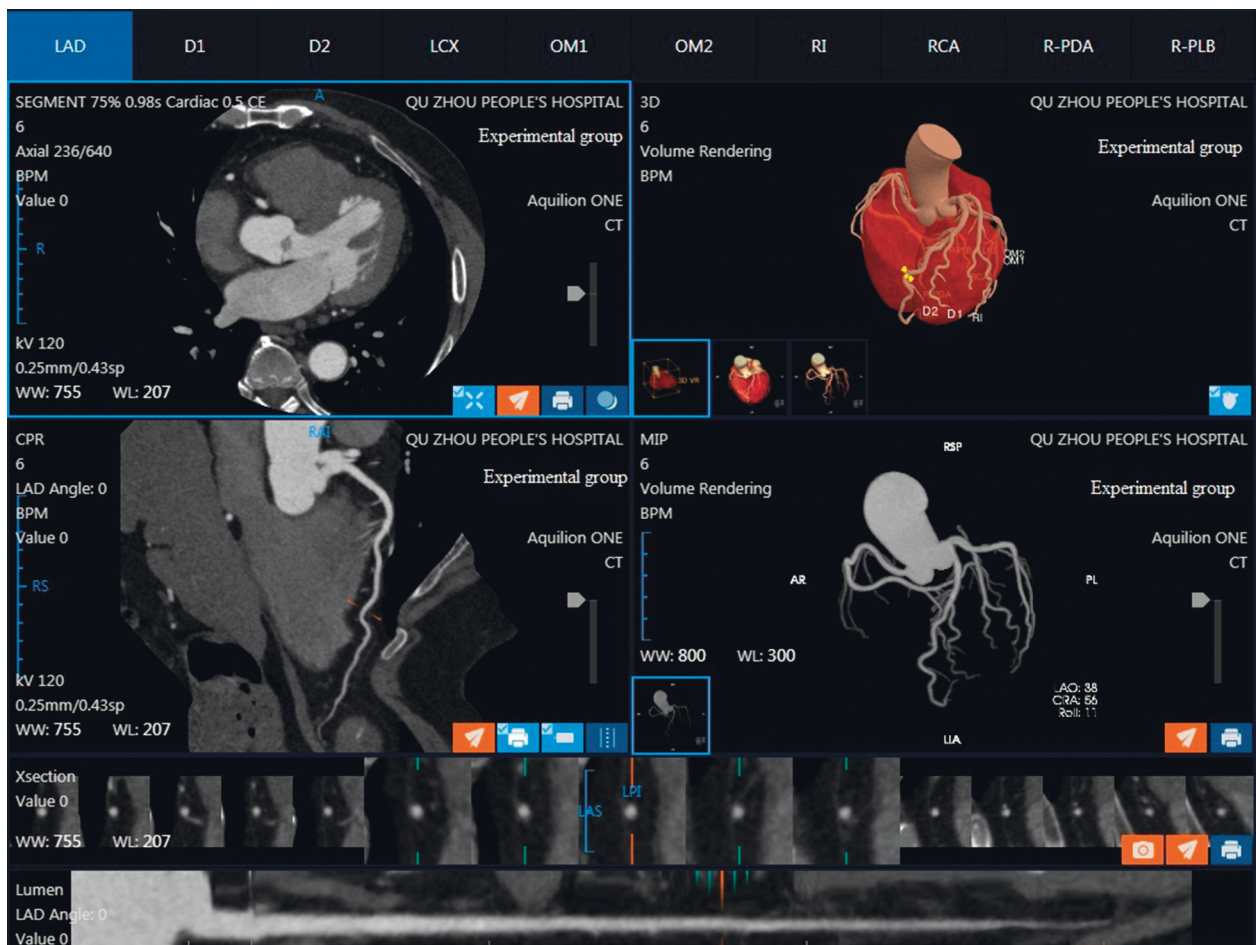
LAD D1 D2 LCX OM1 OM2 RI RCA R-PDA R-PLB

SEGMENT 75% 0.98s Cardiac 0.5 CE
6
Axial 236/640
BPM
Value 0
A
R
QU ZHOU PEOPLE'S HOSPITAL
Experimental group
Aquilion ONE
CT
kV 120
0.25mm/0.43sp
WW: 755 WL: 207

3D
6
Volume Rendering
BPM
QU ZHOU PEOPLE'S HOSPITAL
Experimental group
Aquilion ONE
CT
OM2
OM1
D2 D1 RI
3D VR

CPR
6
LAD Angle: 0
BPM
Value 0
RAI
RS
QU ZHOU PEOPLE'S HOSPITAL
Experimental group
Aquilion ONE
CT
kV 120
0.25mm/0.43sp
WW: 755 WL: 207

MIP
6
Volume Rendering
BPM
RSP
QU ZHOU PEOPLE'S HOSPITAL
Experimental group
Aquilion ONE
CT
AR
PL
WW: 800 WL: 300
LAO: 38
CRA: 56
Roll: 11
LIA

Xsection
Value 0
WW: 755 WL: 207
LPI
LAS

Lumen
LAD Angle: 0
Value 0